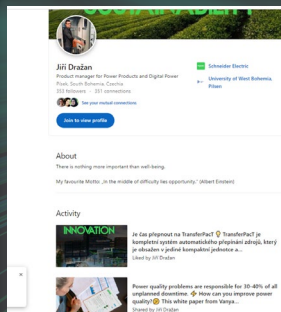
Jiří Dražan

Product manager for Power Products and Digital Power

Plzeň, South Bohemia, Czechia

203 followers · 251 connections

See your mutual connections

Join to view profile

Schneider Electric

University of West Bohemia, Pilsen

About

There is nothing more important than well-being.

My favourite Motto: „In the middle of difficulty lies opportunity." (Albert Einstein)

Activity

INNOVATION

Je čas přepnout na TransferPacT 💡 TransferPacT je kompletní systém automatického přepínání zdrojů, který je obsažen v jediné kompaktní jednotce a...

Liked by Jiří Dražan

Power quality problems are responsible for 30-40% of all unplanned downtime. 🔶 How can you improve power quality?🧐 This white paper from Vanya...

Shared by Jiří Dražan

×